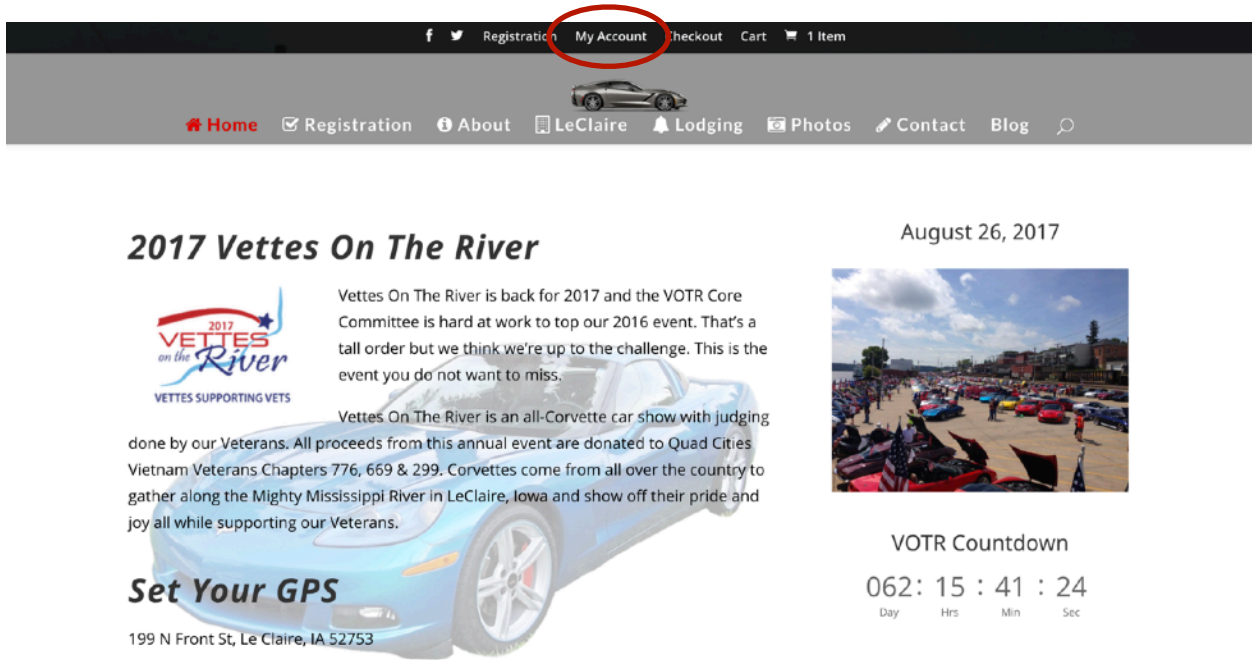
Registration My Account Checkout Cart 1 Item

Home Registration About LeClaire Lodging Photos Contact Blog

2017 Vettes On The River

2017 VETTES on the River
VETTES SUPPORTING VETS

Vettes On The River is back for 2017 and the VOTR Core Committee is hard at work to top our 2016 event. That's a tall order but we think we're up to the challenge. This is the event you do not want to miss.

Vettes On The River is an all-Corvette car show with judging done by our Veterans. All proceeds from this annual event are donated to Quad Cities Vietnam Veterans Chapters 776, 669 & 299. Corvettes come from all over the country to gather along the Mighty Mississippi River in LeClaire, Iowa and show off their pride and joy all while supporting our Veterans.

Set Your GPS

199 N Front St, Le Claire, IA 52753

August 26, 2017

VOTR Countdown

062 : 15 : 41 : 24
Day Hrs Min Sec